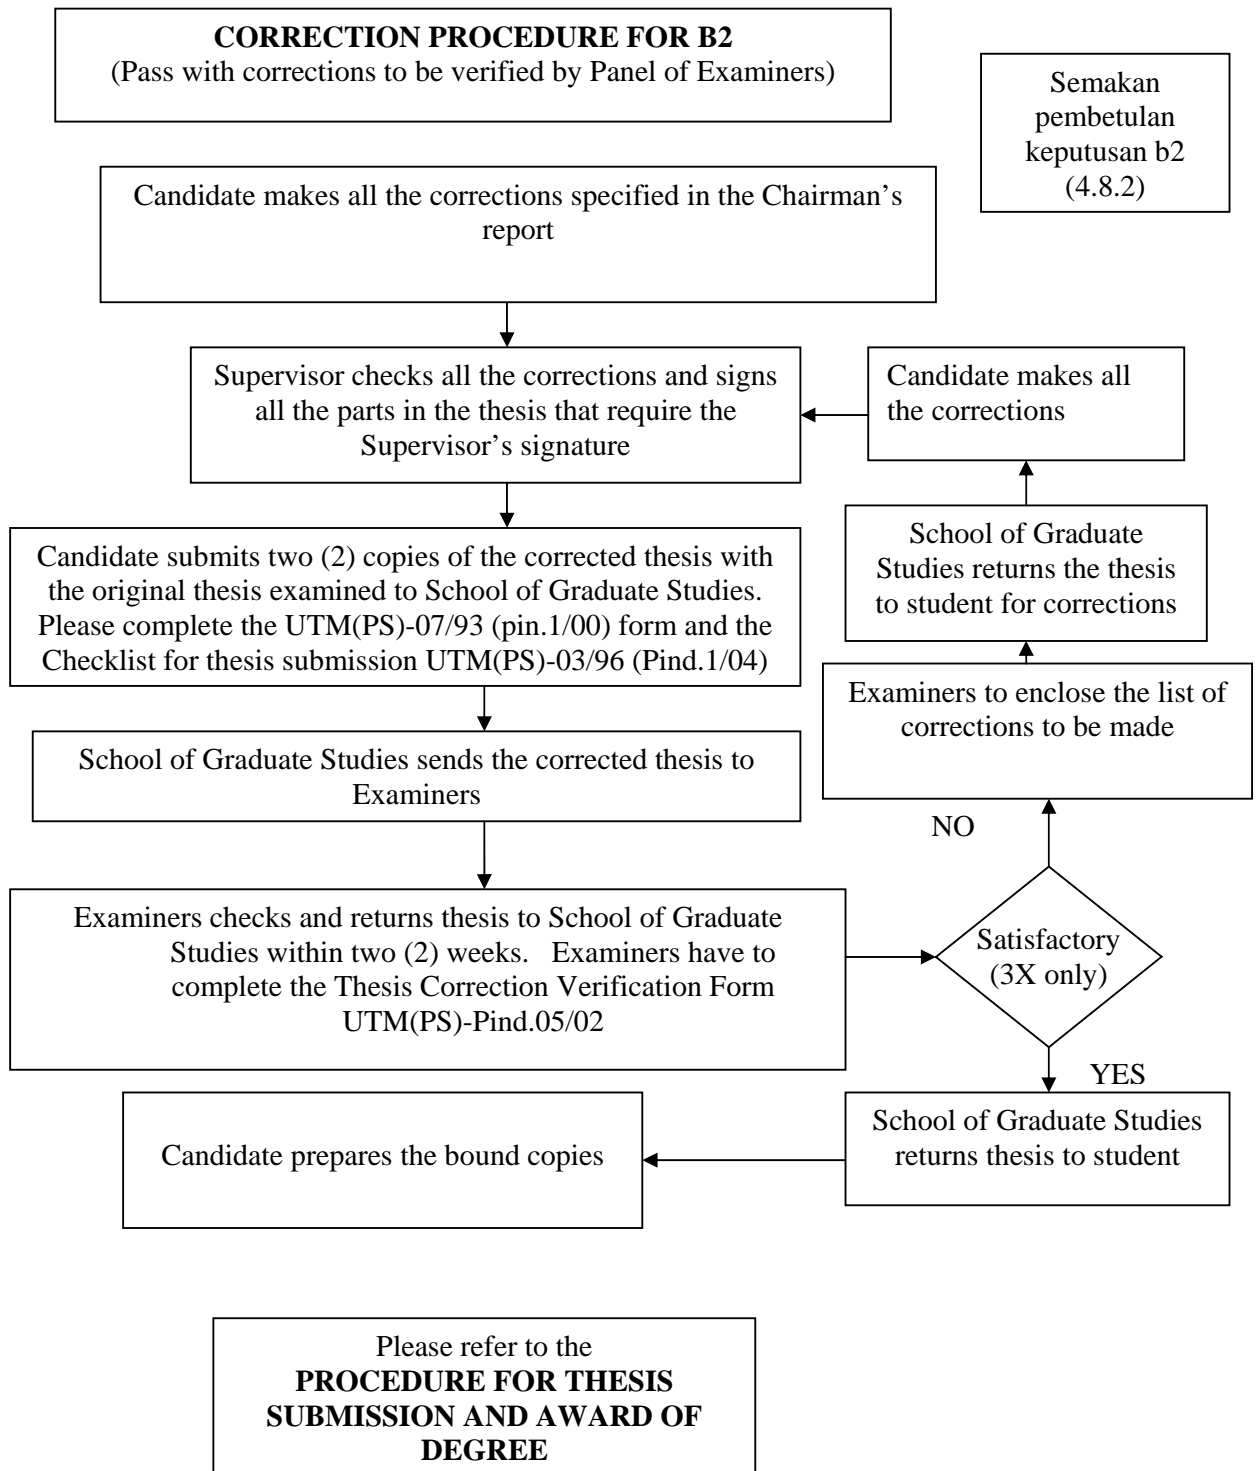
**CORRECTION PROCEDURE FOR B2**
(Pass with corrections to be verified by Panel of Examiners)

Semakan pembetulan keputusan b2 (4.8.2)

Candidate makes all the corrections specified in the Chairman's report

Supervisor checks all the corrections and signs all the parts in the thesis that require the Supervisor's signature

Candidate makes all the corrections

Candidate submits two (2) copies of the corrected thesis with the original thesis examined to School of Graduate Studies. Please complete the UTM(PS)-07/93 (pin.1/00) form and the Checklist for thesis submission UTM(PS)-03/96 (Pind.1/04)

School of Graduate Studies returns the thesis to student for corrections

Examiners to enclose the list of corrections to be made

School of Graduate Studies sends the corrected thesis to Examiners

NO

Examiners checks and returns thesis to School of Graduate Studies within two (2) weeks. Examiners have to complete the Thesis Correction Verification Form UTM(PS)-Pind.05/02

Satisfactory (3X only)

YES

Candidate prepares the bound copies

School of Graduate Studies returns thesis to student

Please refer to the
**PROCEDURE FOR THESIS SUBMISSION AND AWARD OF DEGREE**